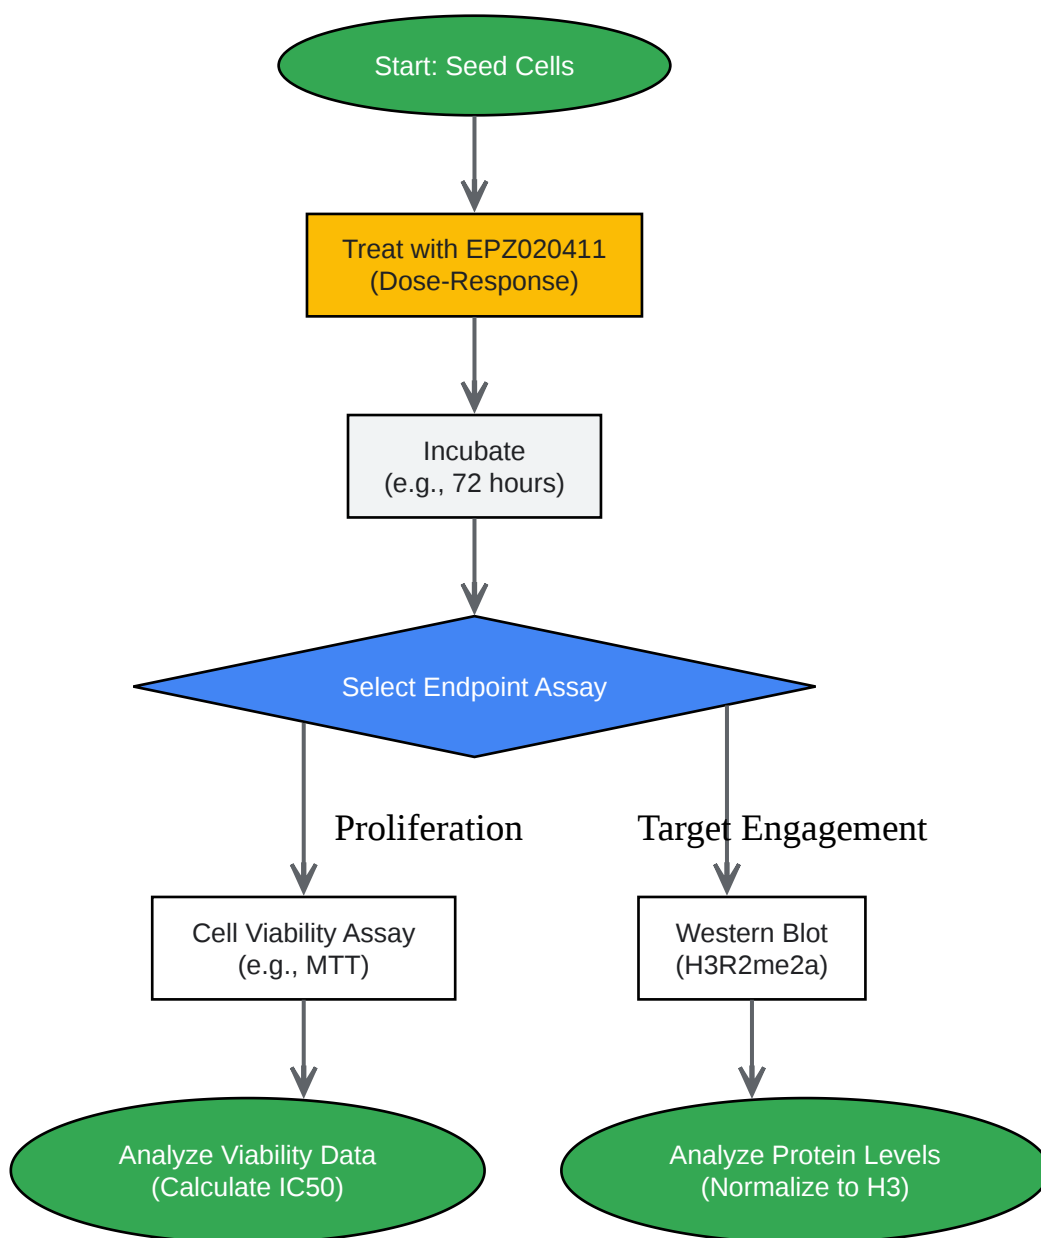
Start: Seed Cells

Treat with EPZ020411
(Dose-Response)

Incubate
(e.g., 72 hours)

Select Endpoint Assay

Proliferation

Target Engagement

Cell Viability Assay
(e.g., MTT)

Western Blot
(H3R2me2a)

Analyze Viability Data
(Calculate IC50)

Analyze Protein Levels
(Normalize to H3)